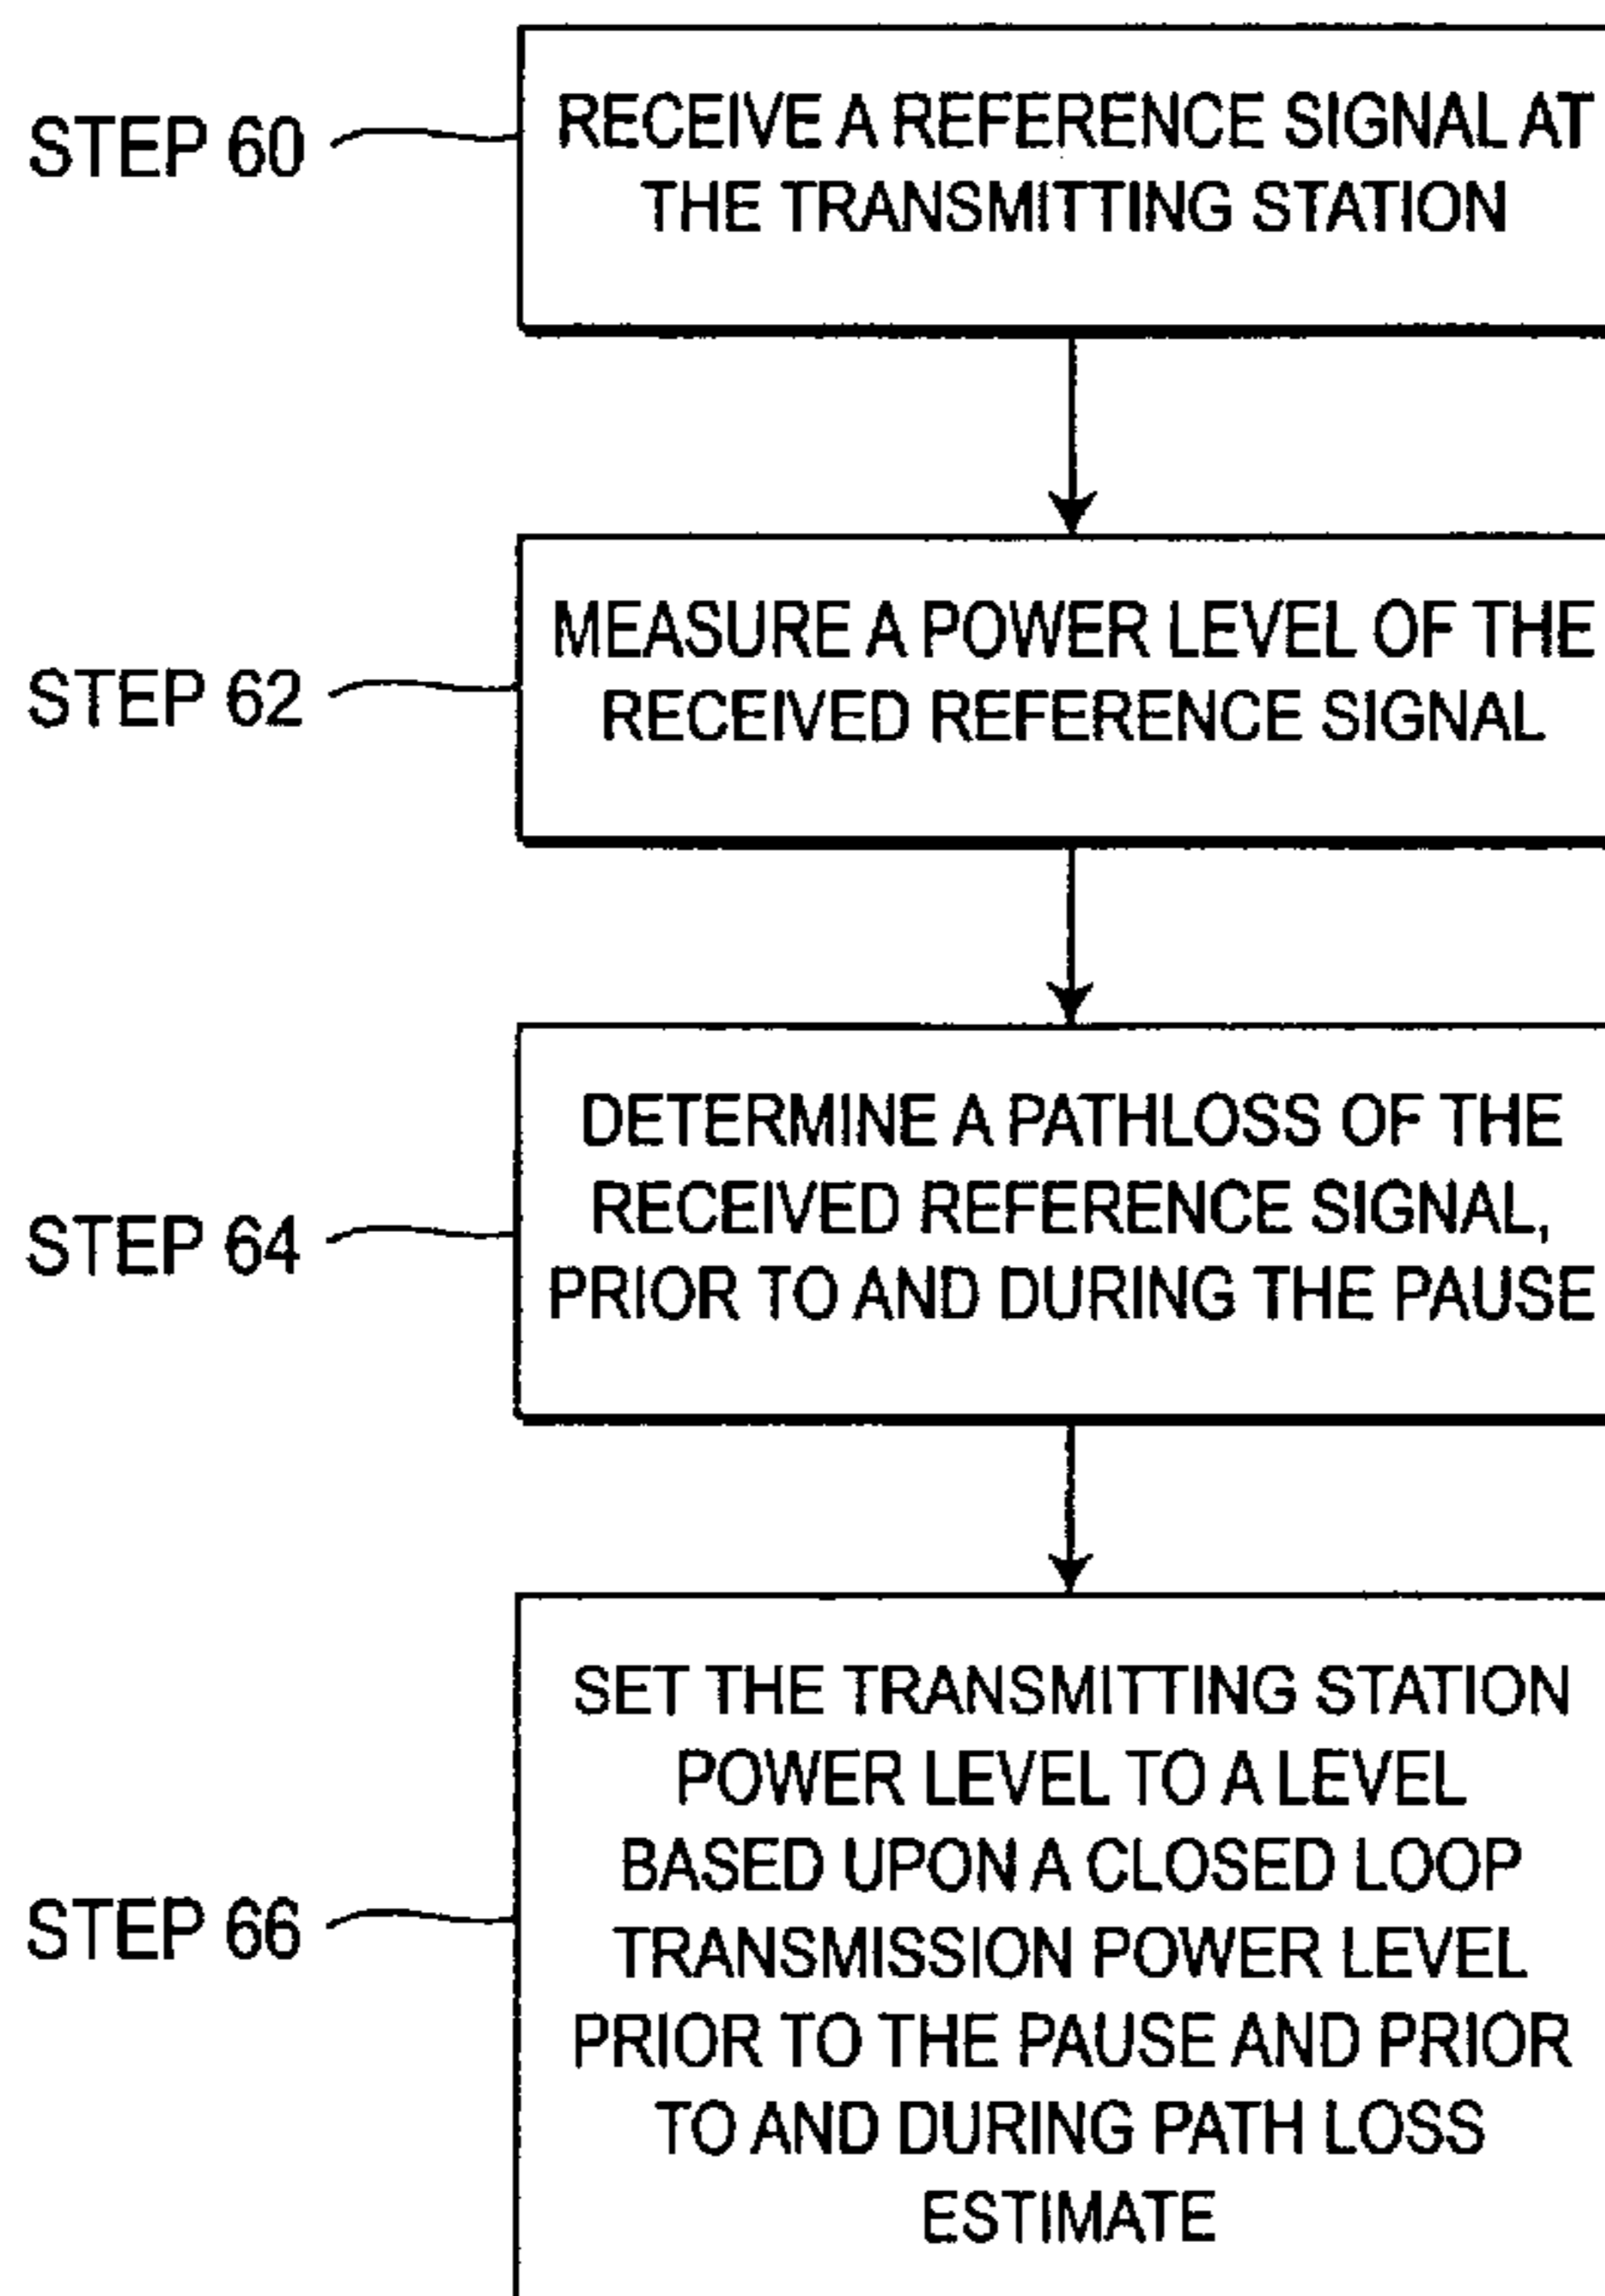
STEP 60

RECEIVE A REFERENCE SIGNAL AT THE TRANSMITTING STATION

STEP 62

MEASURE A POWER LEVEL OF THE RECEIVED REFERENCE SIGNAL

STEP 64

DETERMINE A PATHLOSS OF THE RECEIVED REFERENCE SIGNAL, PRIOR TO AND DURING THE PAUSE

STEP 66

SET THE TRANSMITTING STATION POWER LEVEL TO A LEVEL BASED UPON A CLOSED LOOP TRANSMISSION POWER LEVEL PRIOR TO THE PAUSE AND PRIOR TO AND DURING PATH LOSS ESTIMATE